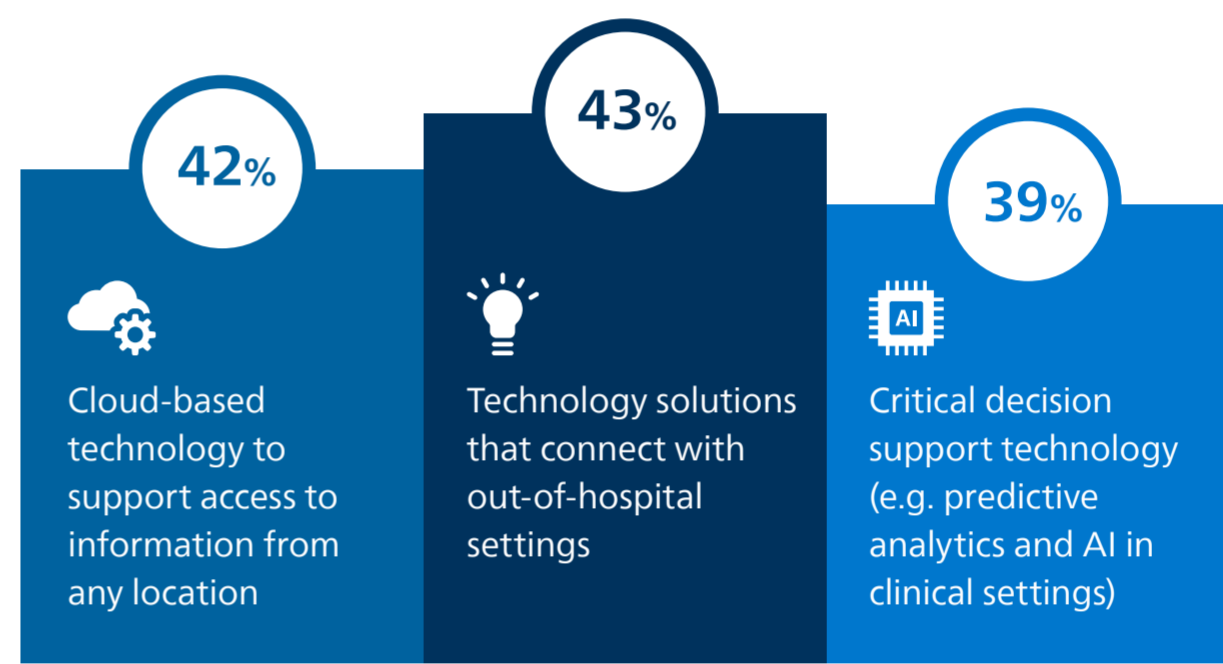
42%

Cloud-based technology to support access to information from any location

43%

Technology solutions that connect with out-of-hospital settings

39%

AI

Critical decision support technology (e.g. predictive analytics and AI in clinical settings)